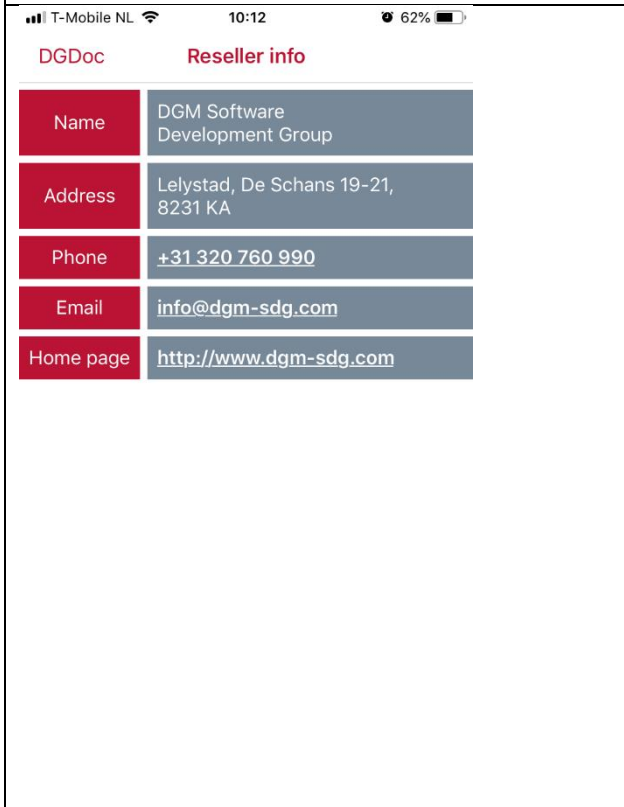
T-Mobile NL 10:12 62%

DGDoc Reseller info

| | |
|---|---|
| Name | DGM Software Development Group |
| Address | Lelystad, De Schans 19-21, 8231 KA |
| Phone | +31 320 760 990 |
| Email | info@dgm-sdg.com |
| Home page | http://www.dgm-sdg.com |